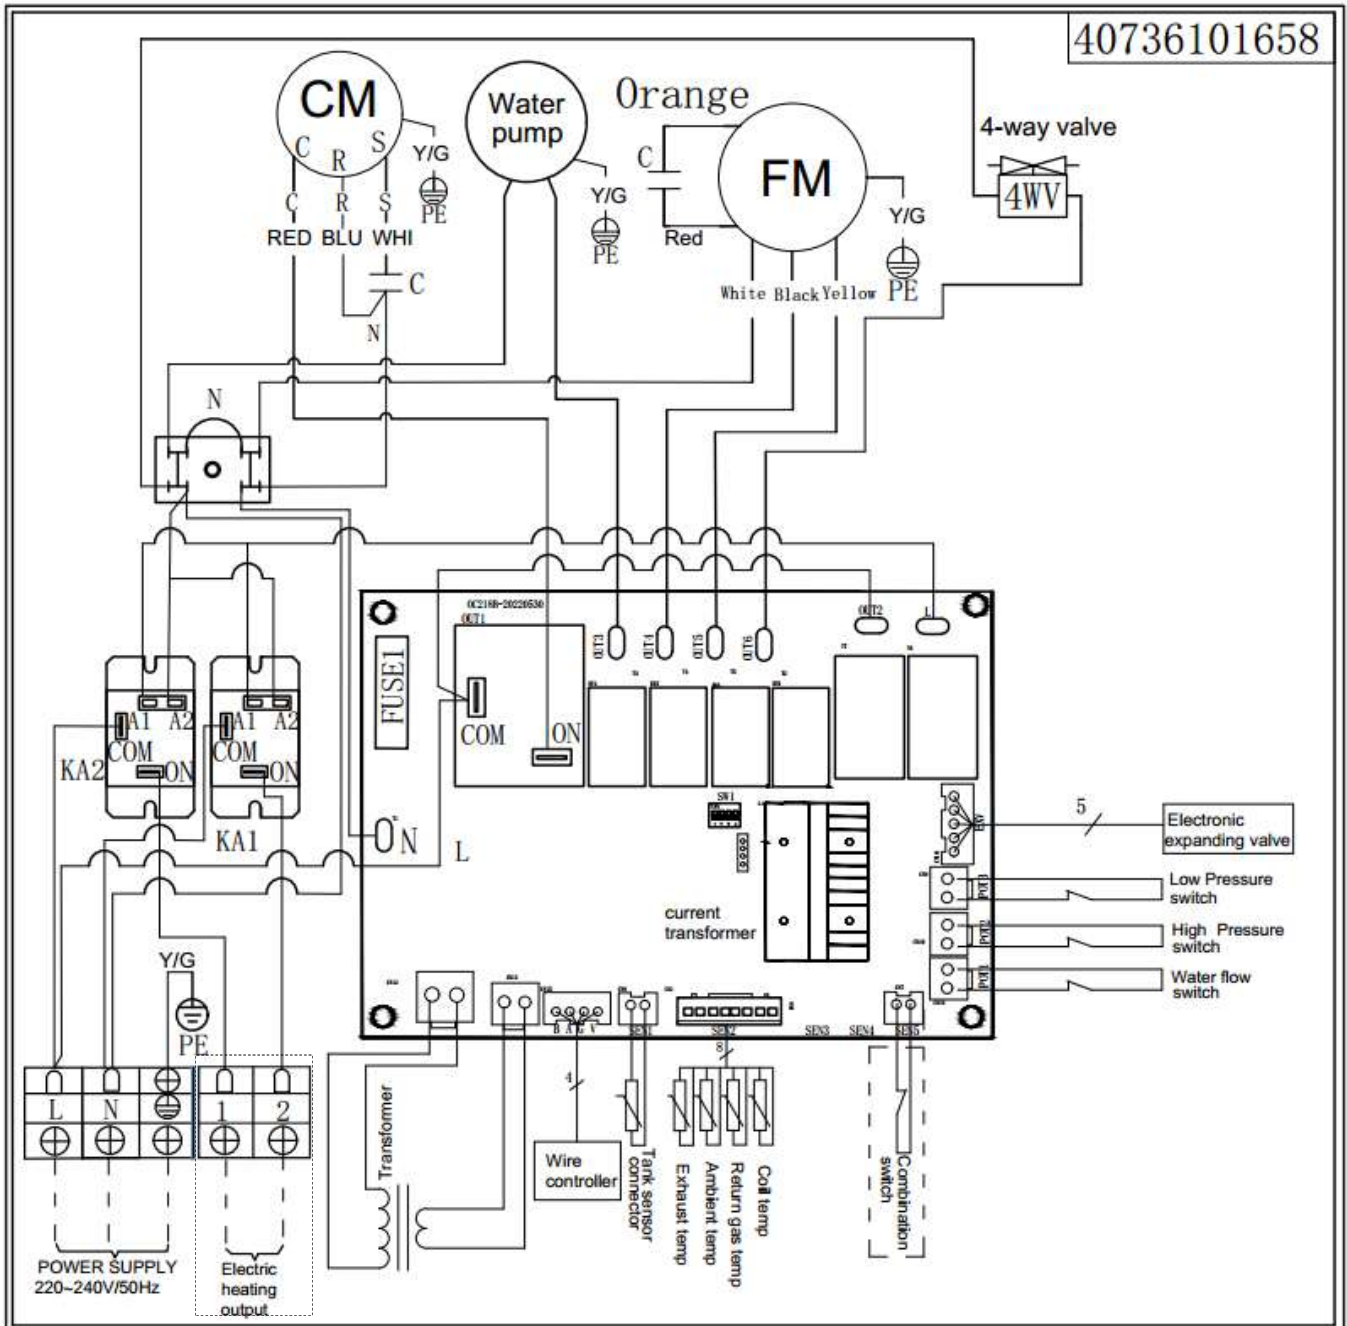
40736101658

CM
C R S
Y/G
PE
C R S
RED BLU WHI
C
N

Water pump
Y/G
PE

Orange
C
FM
Red
Y/G
White Black Yellow PE

4-way valve
4WV

N

FUSE1
0C218B-20220530
OUT1
COM
ON
OUT3 OUT4 OUT5 OUT6
OUT2
L

A1 A2
COM
KA2
ON
A1 A2
COM
ON
KA1
ON
L

5
Electronic expanding valve
Low Pressure switch
High Pressure switch
Water flow switch

SW1
current transformer

B A G V
SEN1 SEN2 SEN3 SEN4 SEN5
8
4

Y/G
PE
L N 1 2
POWER SUPPLY 220~240V/50Hz
Electric heating output

Transformer
Wire controller
Tank sensor connector
Exhaust temp
Ambient temp
Return gas temp
Coil temp
Combination switch